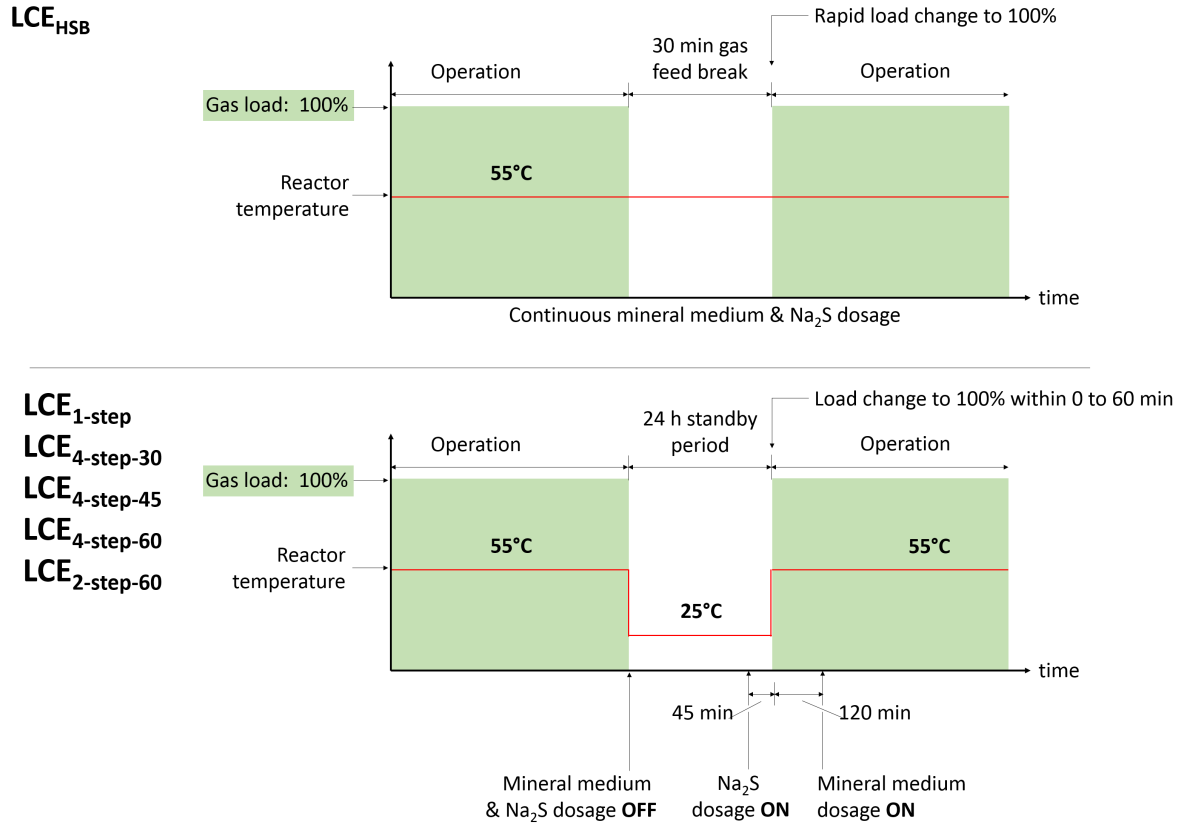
$LCE_{HSB}$

Rapid load change to 100%

Operation

30 min gas feed break

Operation

Gas load: 100%

55°C

Reactor temperature

time

Continuous mineral medium & $Na_2S$ dosage

$LCE_{1\text{-}step}$
$LCE_{4\text{-}step\text{-}30}$
$LCE_{4\text{-}step\text{-}45}$
$LCE_{4\text{-}step\text{-}60}$
$LCE_{2\text{-}step\text{-}60}$

Load change to 100% within 0 to 60 min

Operation

24 h standby period

Operation

Gas load: 100%

55°C

55°C

Reactor temperature

25°C

time

45 min

120 min

Mineral medium & $Na_2S$ dosage **OFF**

$Na_2S$ dosage **ON**

Mineral medium dosage **ON**